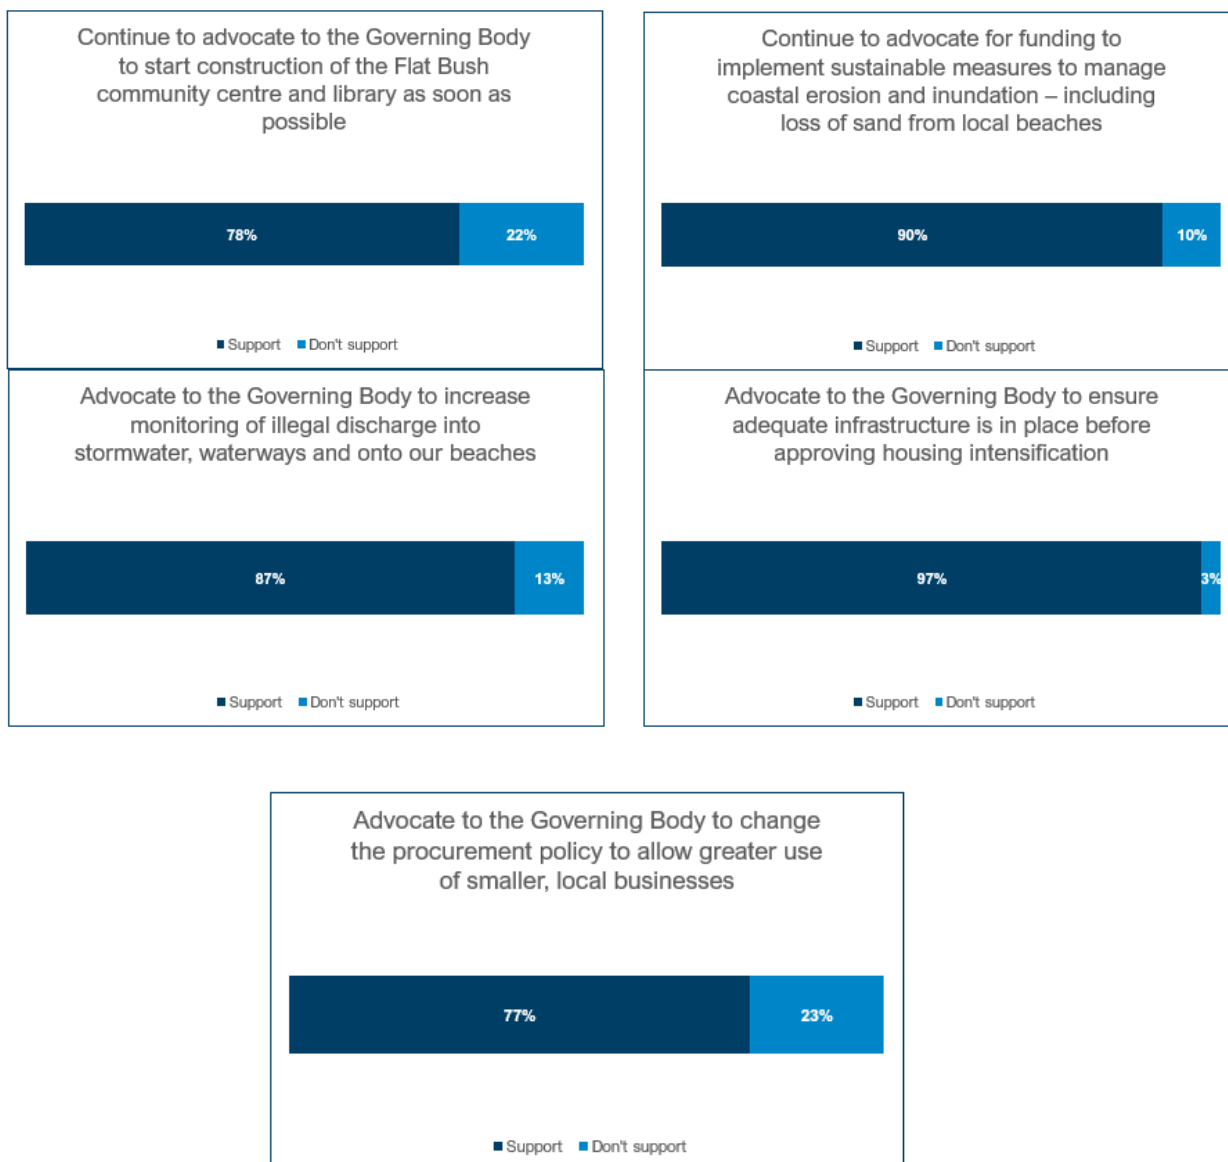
Continue to advocate to the Governing Body to start construction of the Flat Bush community centre and library as soon as possible

78%

22%

Support Don't support

Continue to advocate for funding to implement sustainable measures to manage coastal erosion and inundation – including loss of sand from local beaches

90%

10%

Support Don't support

Advocate to the Governing Body to increase monitoring of illegal discharge into stormwater, waterways and onto our beaches

87%

13%

Support Don't support

Advocate to the Governing Body to ensure adequate infrastructure is in place before approving housing intensification

97%

3%

Support Don't support

Advocate to the Governing Body to change the procurement policy to allow greater use of smaller, local businesses

77%

23%

Support Don't support